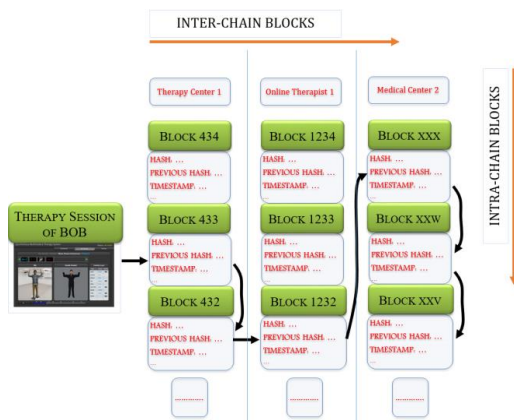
INTER-CHAIN BLOCKS

INTRA-CHAIN BLOCKS

THERAPY SESSION OF BOB

Therapy Center 1

BLOCK 434

HASH: ...
PREVIOUS HASH: ...
TIMESTAMP: ...
...

BLOCK 433

HASH: ...
PREVIOUS HASH: ...
TIMESTAMP: ...
...

BLOCK 432

HASH: ...
PREVIOUS HASH: ...
TIMESTAMP: ...
...

..........

Online Therapist 1

BLOCK 1234

HASH: ...
PREVIOUS HASH: ...
TIMESTAMP: ...
...

BLOCK 1233

HASH: ...
PREVIOUS HASH: ...
TIMESTAMP: ...
...

BLOCK 1232

HASH: ...
PREVIOUS HASH: ...
TIMESTAMP: ...
...

..........

Medical Center 2

BLOCK XXX

HASH: ...
PREVIOUS HASH: ...
TIMESTAMP: ...
...

BLOCK XXW

HASH: ...
PREVIOUS HASH: ...
TIMESTAMP: ...
...

BLOCK XXV

HASH: ...
PREVIOUS HASH: ...
TIMESTAMP: ...
...

..........